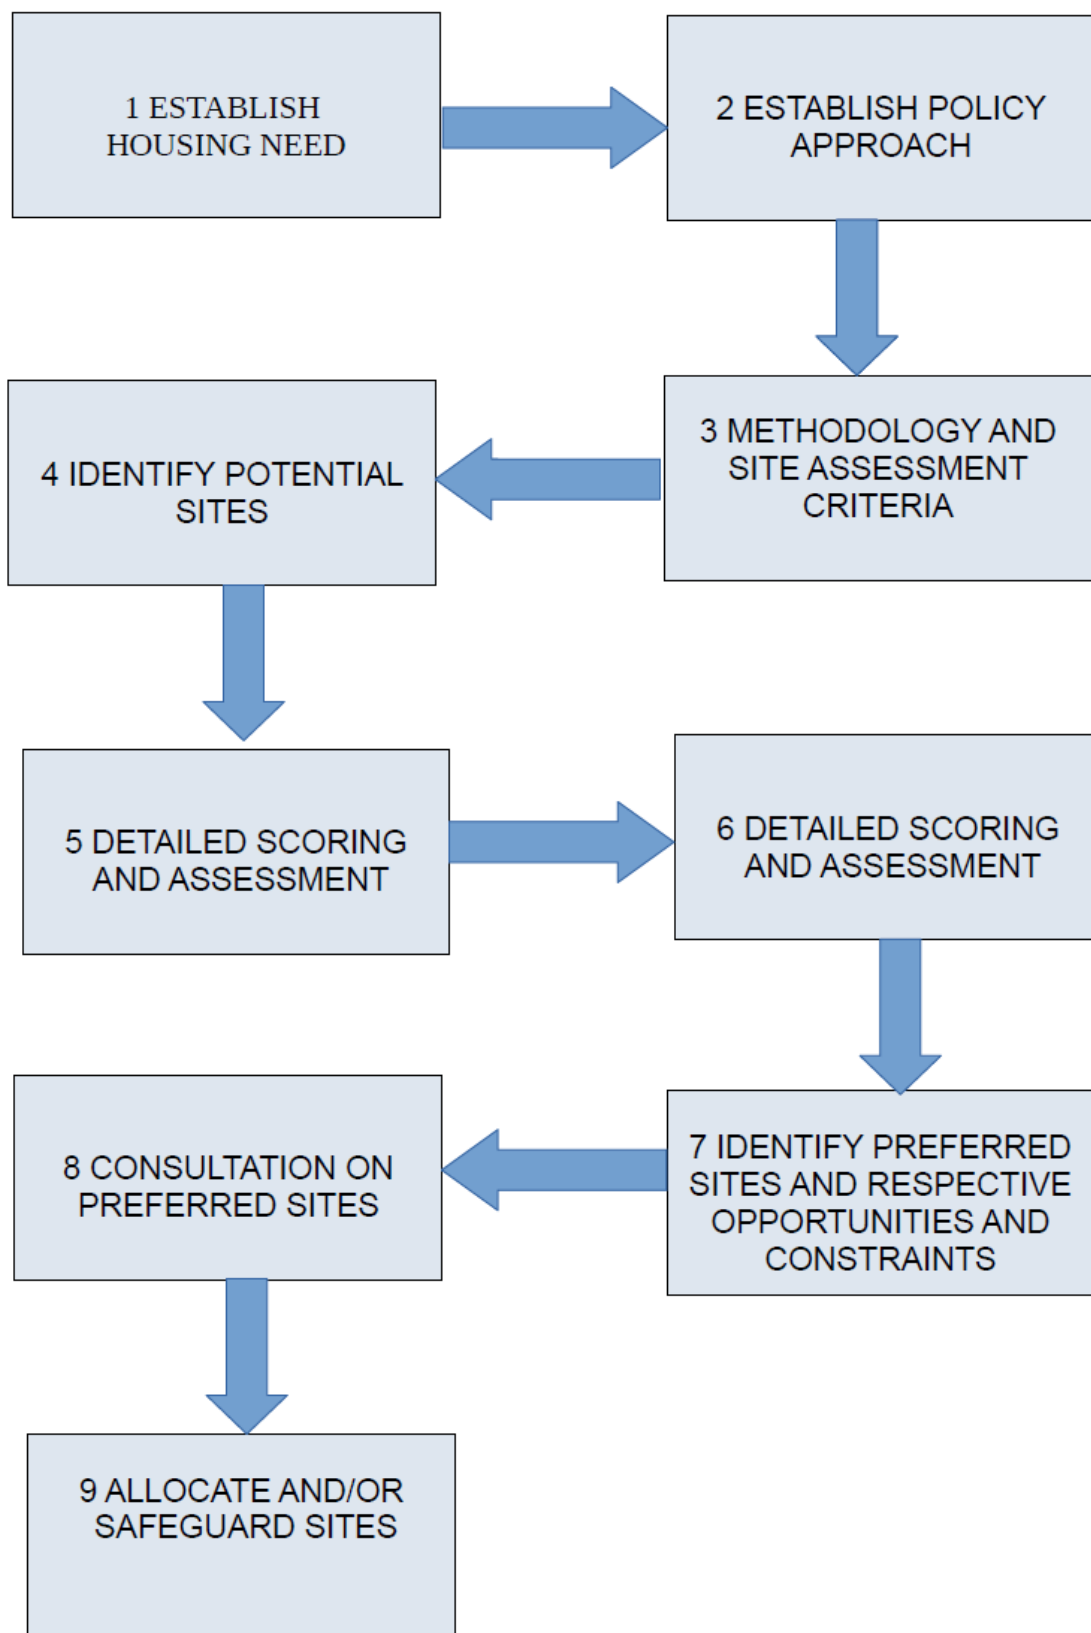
1 ESTABLISH HOUSING NEED

2 ESTABLISH POLICY APPROACH

3 METHODOLOGY AND SITE ASSESSMENT CRITERIA

4 IDENTIFY POTENTIAL SITES

5 DETAILED SCORING AND ASSESSMENT

6 DETAILED SCORING AND ASSESSMENT

7 IDENTIFY PREFERRED SITES AND RESPECTIVE OPPORTUNITIES AND CONSTRAINTS

8 CONSULTATION ON PREFERRED SITES

9 ALLOCATE AND/OR SAFEGUARD SITES